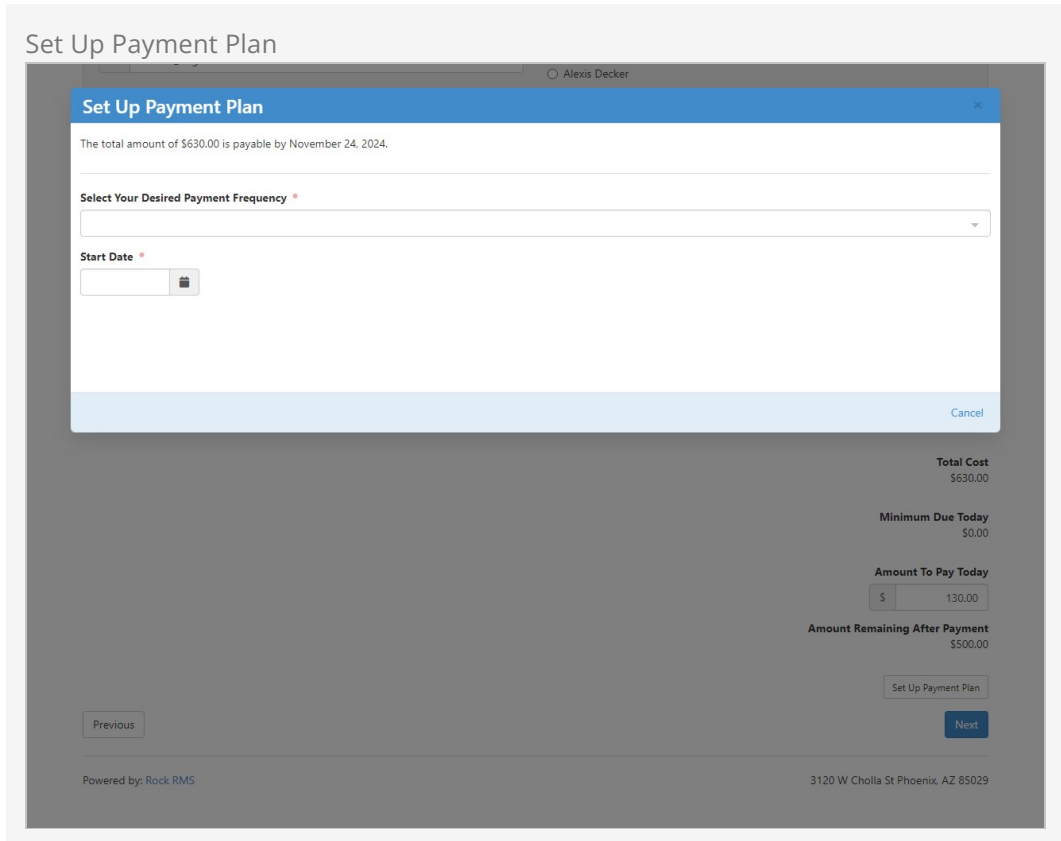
Set Up Payment Plan

Alexis Decker

Set Up Payment Plan

×

The total amount of $630.00 is payable by November 24, 2024.

Select Your Desired Payment Frequency *

Start Date *

Cancel

Total Cost
$630.00

Minimum Due Today
$0.00

Amount To Pay Today
$ 130.00

Amount Remaining After Payment
$500.00

Set Up Payment Plan

Previous

Next

Powered by: Rock RMS

3120 W Cholla St Phoenix, AZ 85029